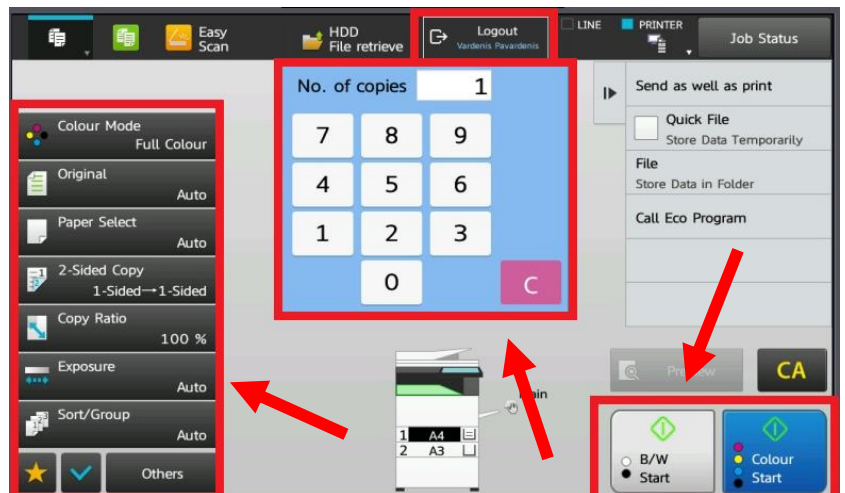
Easy Scan

HDD File retrieve

Logout
Vardenis Pavardenis

LINE
PRINTER

Job Status

No. of copies 1

7 8 9
4 5 6
1 2 3
0
C

Send as well as print

Quick File
Store Data Temporarily

File
Store Data in Folder

Call Eco Program

Colour Mode
Full Colour

Original
Auto

Paper Select
Auto

2-Sided Copy
1-Sided→1-Sided

Copy Ratio
100 %

Exposure
Auto

Sort/Group
Auto

Others

Preview

CA

1 A4
2 A3

B/W
Start

Colour
Start